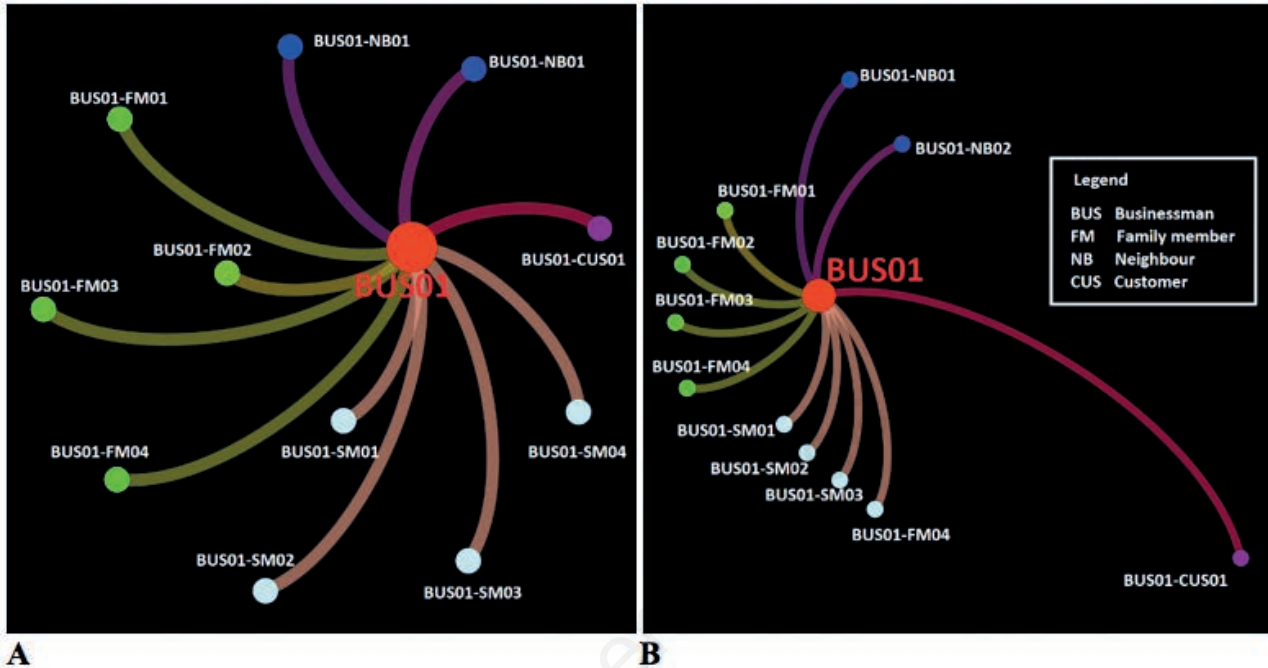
BUS01-NB01
BUS01-NB01
BUS01-FM01
BUS01-FM02
BUS01
BUS01-CUS01
BUS01-FM03
BUS01-SM01
BUS01-SM04
BUS01-FM04
BUS01-SM02
BUS01-SM03

A

BUS01-NB01
BUS01-NB02
BUS01-FM01
BUS01-FM02
BUS01
BUS01-FM03
BUS01-FM04
BUS01-SM01
BUS01-SM02
BUS01-SM03
BUS01-FM04
BUS01-CUS01

Legend
BUS Businessman
FM Family member
NB Neighbour
CUS Customer

B